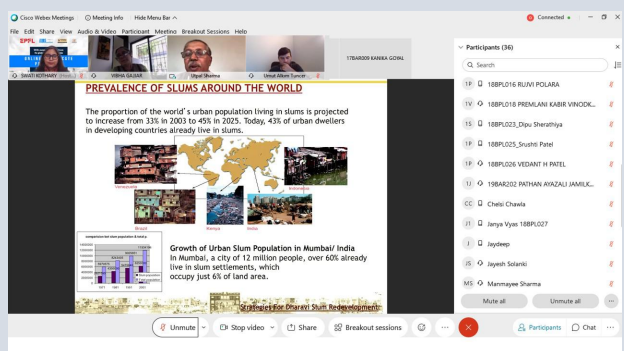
Cisco Webex Meetings ⓘ Meeting Info Hide Menu Bar ^

Connected

File Edit Share View Audio & Video Participant Meeting Breakout Sessions Help

SWATI KOTHARY VIBHA GAJJAR Utpal Sharma Umut Alkım Tuncer 17BAR008 KANIKA GOYAL

PREVALENCE OF SLUMS AROUND THE WORLD

The proportion of the world's urban population living in slums is projected to increase from 33% in 2003 to 45% in 2025. Today, 43% of urban dwellers in developing countries already live in slums.

Venezuela Indonesia Brazil Kenya India

comparison of slum population & total p

Growth of Urban Slum Population in Mumbai/ India

In Mumbai, a city of 12 million people, over 60% already live in slum settlements, which occupy just 6% of land area.

Strategies for Dharavi Slum Redevelopment

Participants (36)

Search

1P 18BPL016 RUVI POLARA

1V 18BPL018 PREMLANI KABIR VINODK...

1S 18BPL023_Dipu Sherathiya

1P 18BPL025_Srushti Patel

1P 18BPL026 VEDANT H PATEL

1J 19BAR202 PATHAN AYAZALI JAMILK...

CC Chelsi Chawla

J1 Janya Vyas 18BPL027

J Jaydeep

JS Jayesh Solanki

MS Manmayee Sharma

Mute all Unmute all

Unmute Stop video Share Breakout sessions Participants Chat